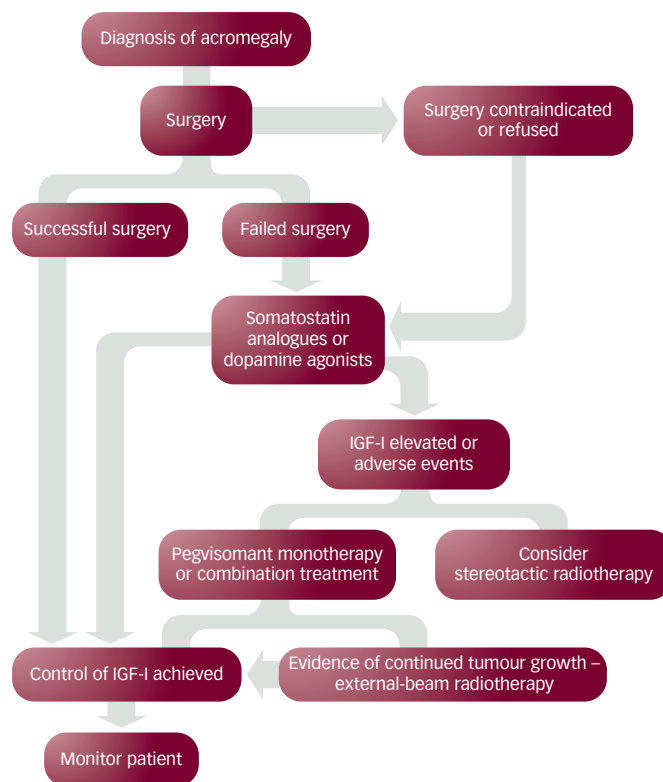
Diagnosis of acromegaly

Surgery

Surgery contraindicated or refused

Successful surgery

Failed surgery

Somatostatin analogues or dopamine agonists

IGF-I elevated or adverse events

Pegvisomant monotherapy or combination treatment

Consider stereotactic radiotherapy

Control of IGF-I achieved

Evidence of continued tumour growth – external-beam radiotherapy

Monitor patient